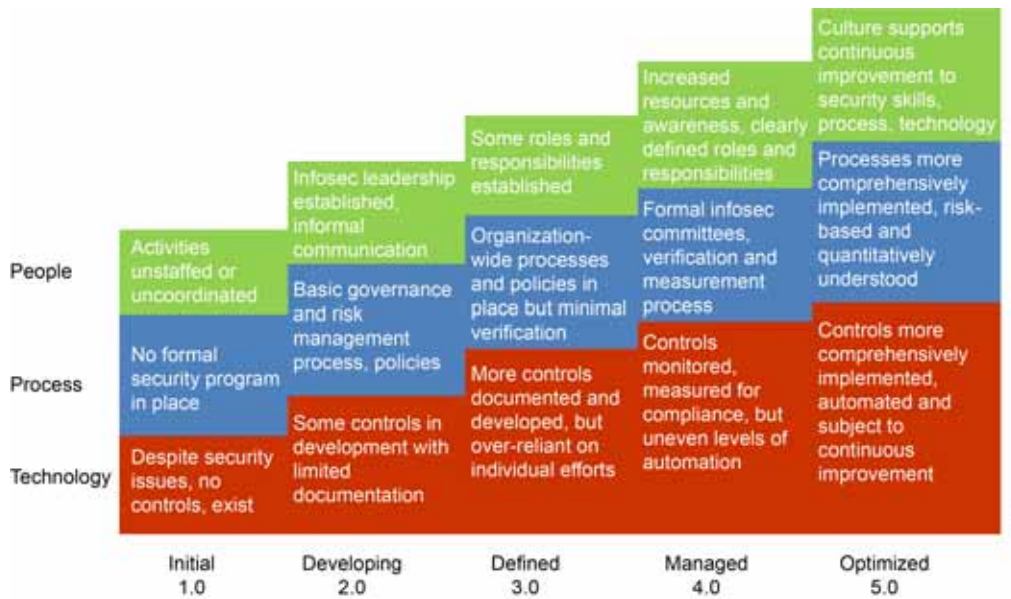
People

Process

Technology

Activities unstaffed or uncoordinated

No formal security program in place

Despite security issues, no controls, exist

Infosec leadership established, informal communication

Basic governance and risk management process, policies

Some controls in development with limited documentation

Some roles and responsibilities established

Organization-wide processes and policies in place but minimal verification

More controls documented and developed, but over-reliant on individual efforts

Increased resources and awareness, clearly defined roles and responsibilities

Formal infosec committees, verification and measurement process

Controls monitored, measured for compliance, but uneven levels of automation

Culture supports continuous improvement to security skills, process, technology

Processes more comprehensively implemented, risk-based and quantitatively understood

Controls more comprehensively implemented, automated and subject to continuous improvement

Initial 1.0

Developing 2.0

Defined 3.0

Managed 4.0

Optimized 5.0